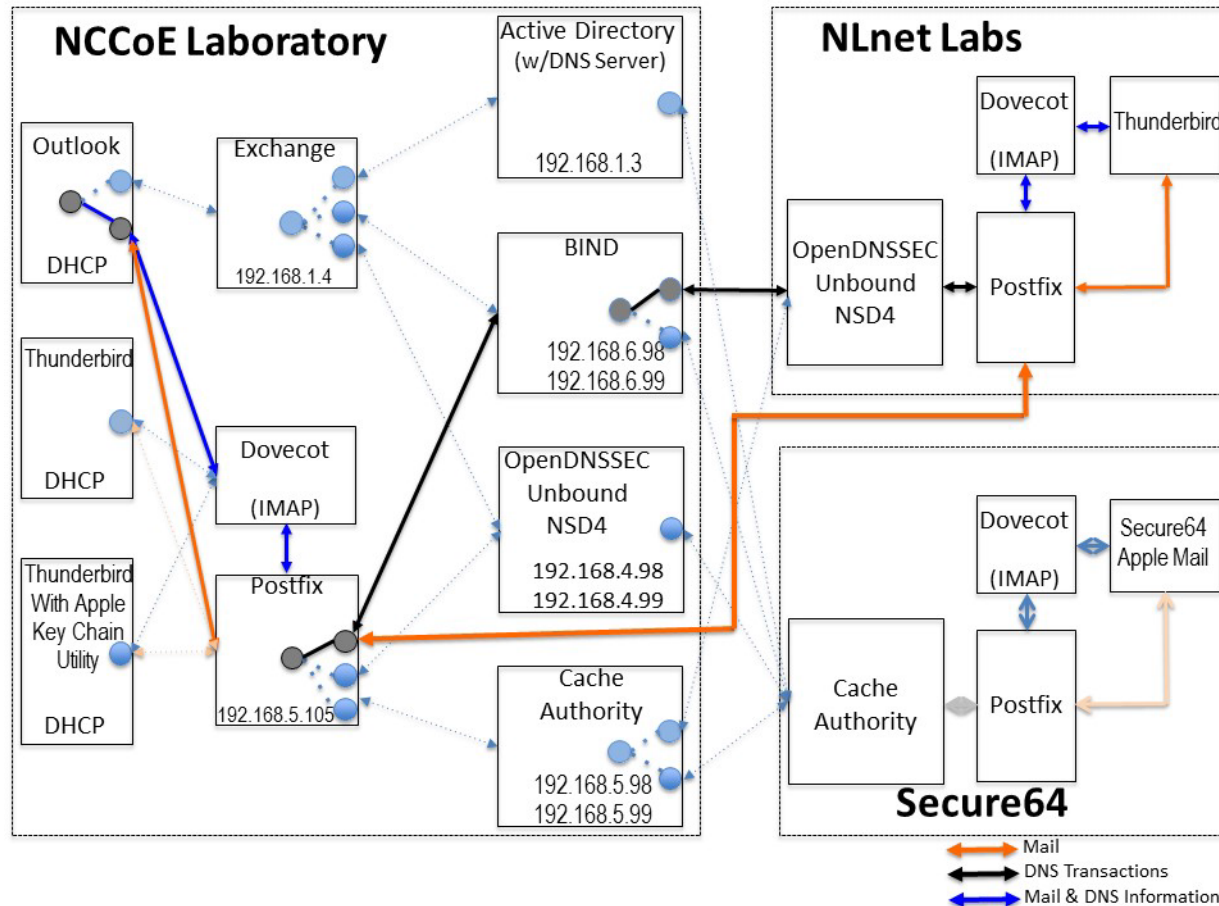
NCCoE Laboratory

Outlook

DHCP

Exchange

192.168.1.4

Active Directory (w/DNS Server)

192.168.1.3

BIND

192.168.6.98
192.168.6.99

Thunderbird

DHCP

Dovecot

(IMAP)

Thunderbird With Apple Key Chain Utility

DHCP

Postfix

192.168.5.105

OpenDNSSEC Unbound NSD4

192.168.4.98
192.168.4.99

Cache Authority

192.168.5.98
192.168.5.99

NLnet Labs

Dovecot

(IMAP)

Thunderbird

OpenDNSSEC Unbound NSD4

Postfix

Dovecot

(IMAP)

Secure64 Apple Mail

Cache Authority

Postfix

Secure64

Mail

DNS Transactions

Mail & DNS Information